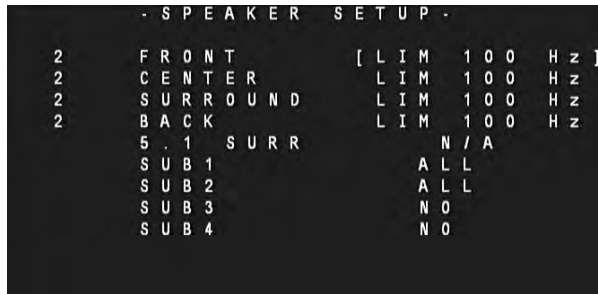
- SPEAKER SETUP -

| | | |
|---|---|---|
| 2 | FRONT | [LIM 100 Hz] |
| 2 | CENTER | LIM 100 Hz |
| 2 | SURROUND | LIM 100 Hz |
| 2 | BACK | LIM 100 Hz |
| | 5.1 SURR | N/A |
| | SUB1 | ALL |
| | SUB2 | ALL |
| | SUB3 | NO |
| | SUB4 | NO |